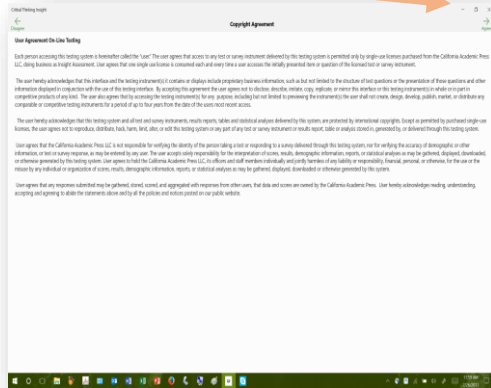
Critical Thinking Insight

Disagree

Copyright Agreement

Agree

User Agreement On-Line Testing

Each person accessing this testing system is hereinafter called the "user." The user agrees that access to any test or survey instrument delivered by this testing system is permitted only by single-use licenses purchased from the California Academic Press LLC, doing business as Insight Assessment. User agrees that one single use license is consumed each and every time a user accesses the initially presented item or question of the licensed test or survey instrument.

The user hereby acknowledges that this interface and the testing instrument(s) it contains or displays include proprietary business information, such as but not limited to the structure of test questions or the presentation of those questions and other information displayed in conjunction with the use of this testing interface. By accepting this agreement the user agrees not to disclose, describe, imitate, copy, replicate, or mirror this interface or this testing instrument(s) in whole or in part in competitive products of any kind. The user also agrees that by accessing the testing instrument(s) for any purpose, including but not limited to previewing the instrument(s) the user shall not create, design, develop, publish, market, or distribute any comparable or competitive testing instruments for a period of up to four years from the date of the users most recent access.

The user hereby acknowledges that this testing system and all test and survey instruments, results reports, tables and statistical analyses delivered by this system are protected by international copyrights. Except as permitted by purchased single-use licenses, the user agrees not to reproduce, distribute, hack, harm, limit, alter, or edit this testing system or any part of any test or survey instrument or results report, table or analysis stored in, generated by, or delivered through this testing system.

User agrees that the California Academic Press LLC is not responsible for verifying the identity of the person taking a test or responding to a survey delivered through this testing system, nor for verifying the accuracy of demographic or other information, or test or survey response, as may be entered by any user. The user accepts solely responsibility for the interpretation of scores, results, demographic information, reports, or statistical analyses as may be gathered, displayed, downloaded, or otherwise generated by this testing system. User agrees to hold the California Academic Press LLC, its officers and staff members individually and jointly harmless of any liability or responsibility, financial, personal, or otherwise, for the use or the misuse by any individual or organization of scores, results, demographic information, reports, or statistical analyses as may be gathered, displayed, downloaded or otherwise generated by this system.

User agrees that any responses submitted may be gathered, stored, scored, and aggregated with responses from other users, that data and scores are owned by the California Academic Press. User hereby acknowledges reading, understanding, accepting and agreeing to abide the statements above and by all the policies and notices posted on our public website.